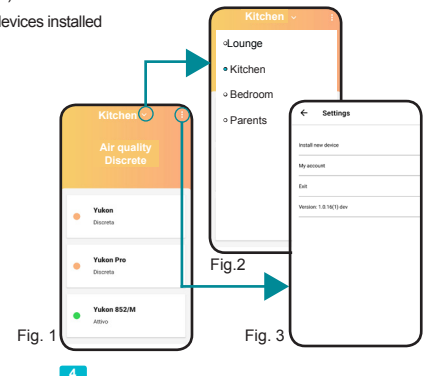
devices installed

Kitchen

Air quality
Discrete

Yukon
Discreta

Yukon Pro
Discreta

Yukon 852/M
Attivo

Fig. 1

Kitchen

Lounge
Kitchen
Bedroom
Parents

Fig.2

←
Settings

Install new device
My account
Exit
Version: 1.0.16(1)-dev

Fig. 3

4